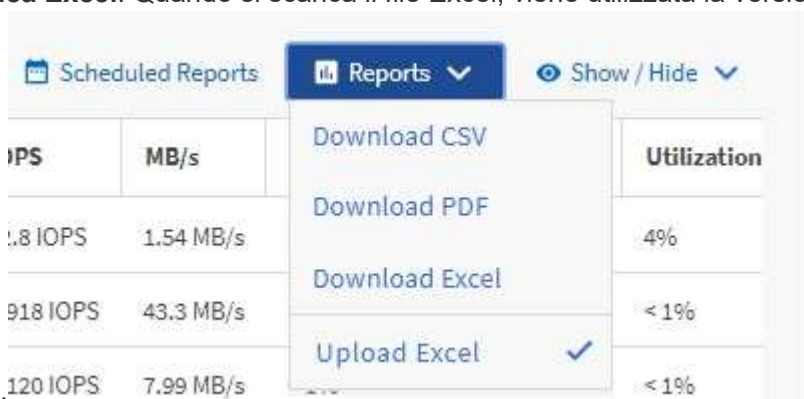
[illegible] Excel. Quando si scarica il file Excel, viene utilizzata la versi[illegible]

Scheduled Reports
Reports
Show / Hide

| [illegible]PS | MB/s | | Utilization |
|---|---|---|---|
| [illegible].8 IOPS | 1.54 MB/s | | 4% |
| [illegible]918 IOPS | 43.3 MB/s | | < 1% |
| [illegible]120 IOPS | 7.99 MB/s | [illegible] | < 1% |

Download CSV
Download PDF
Download Excel
Upload Excel